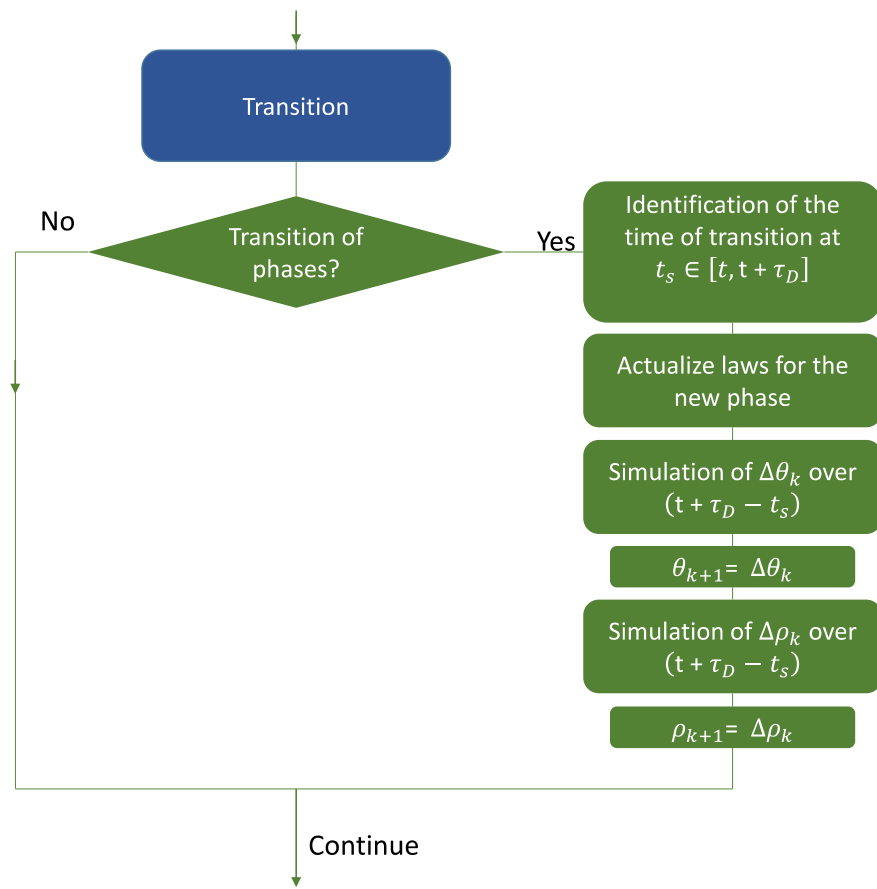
Transition

Transition of phases?

No

Yes

Identification of the time of transition at $t_s \in [t, t + \tau_D]$

Actualize laws for the new phase

Simulation of $\Delta\theta_k$ over $(t + \tau_D - t_s)$

$\theta_{k+1} = \Delta\theta_k$

Simulation of $\Delta\rho_k$ over $(t + \tau_D - t_s)$

$\rho_{k+1} = \Delta\rho_k$

Continue